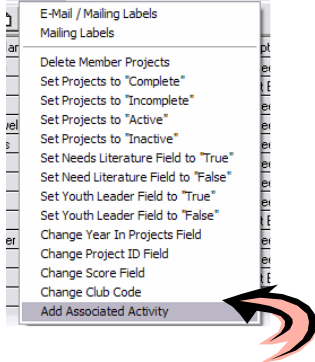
E-Mail / Mailing Labels
Mailing Labels

Delete Member Projects
Set Projects to "Complete"
Set Projects to "Incomplete"
Set Projects to "Active"
Set Projects to "Inactive"
Set Needs Literature Field to "True"
Set Need Literature Field to "False"
Set Youth Leader Field to "True"
Set Youth Leader Field to "False"
Change Year In Projects Field
Change Project ID Field
Change Score Field
Change Club Code
Add Associated Activity